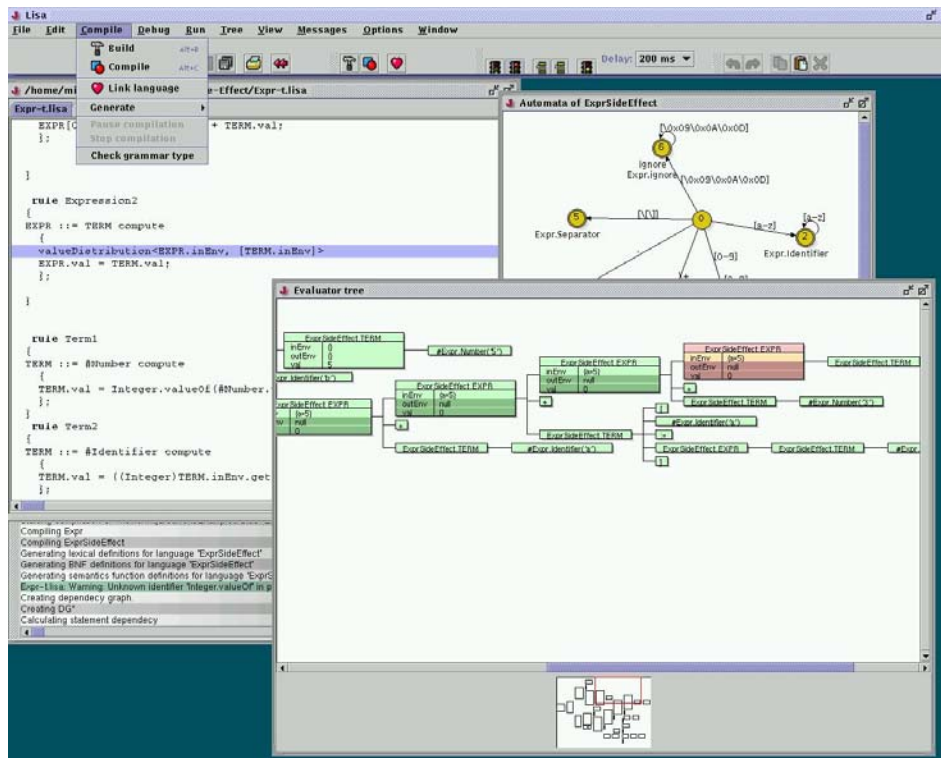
Lisa

File Edit Compile Debug Run Tree View Messages Options Window

Build Alt+B
Compile Alt+C
Link language
Generate
Pause compilation
Stop compilation
Check grammar type

Delay: 200 ms

/home/mi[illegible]e-Effect/Expr-t.lisa

Expr-t.lisa

EXPR[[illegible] + TERM.val;
};

}

rule Expression2
{
EXPR ::= TERM compute
{
valueDistribution<EXPR.inEnv, [TERM.inEnv]>
EXPR.val = TERM.val;
};

}

rule Term1
{
TERM ::= #Number compute
{
TERM.val = Integer.valueOf(#Number.
};
}
rule Term2
{
TERM ::= #Identifier compute
{
TERM.val = ((Integer)TERM.inEnv.get
};

Compiling Expr
Compiling ExprSideEffect
Generating lexical definitions for language "ExprSideEffect"
Generating BNF definitions for language "ExprSideEffect"
Generating semantics function definitions for language "ExprS
Expr-t.lisa. Warning: Unknown identifier "Integer.valueOf" in p
Creating dependecy graph.
Creating DG*
Calculating statement dependecy

Automata of ExprSideEffect

[\0x09\0x0A\0x0D]
6
ignore
Expr.ignore
[\0x09\0x0A\0x0D]
5
Expr.Separator
[\(\)]
0
[a-z]
[a-z]
2
Expr.Identifier
[0-9]
+

Evaluator tree

ExprSideEffect.TERM
inEnv {}
outEnv {}
val 5
#Expr.Number('5')
#Expr.Identifier('b')
ExprSideEffect.EXPR
inEnv {a=5}
outEnv null
val 0
ExprSideEffect.EXPR
inEnv {a=5}
outEnv null
val 0
ExprSideEffect.EXPR
inEnv {a=5}
outEnv null
val 0
ExprSideEffect.EXPR
inEnv {a=5}
outEnv null
val 0
ExprSideEffect.TERM
+
+
ExprSideEffect.TERM
#Expr.Number('3')
[
#Expr.Identifier('a')
=
ExprSideEffect.TERM
ExprSideEffect.TERM
#Expr.Identifier('a')
ExprSideEffect.EXPR
ExprSideEffect.TERM
#Expr.
]